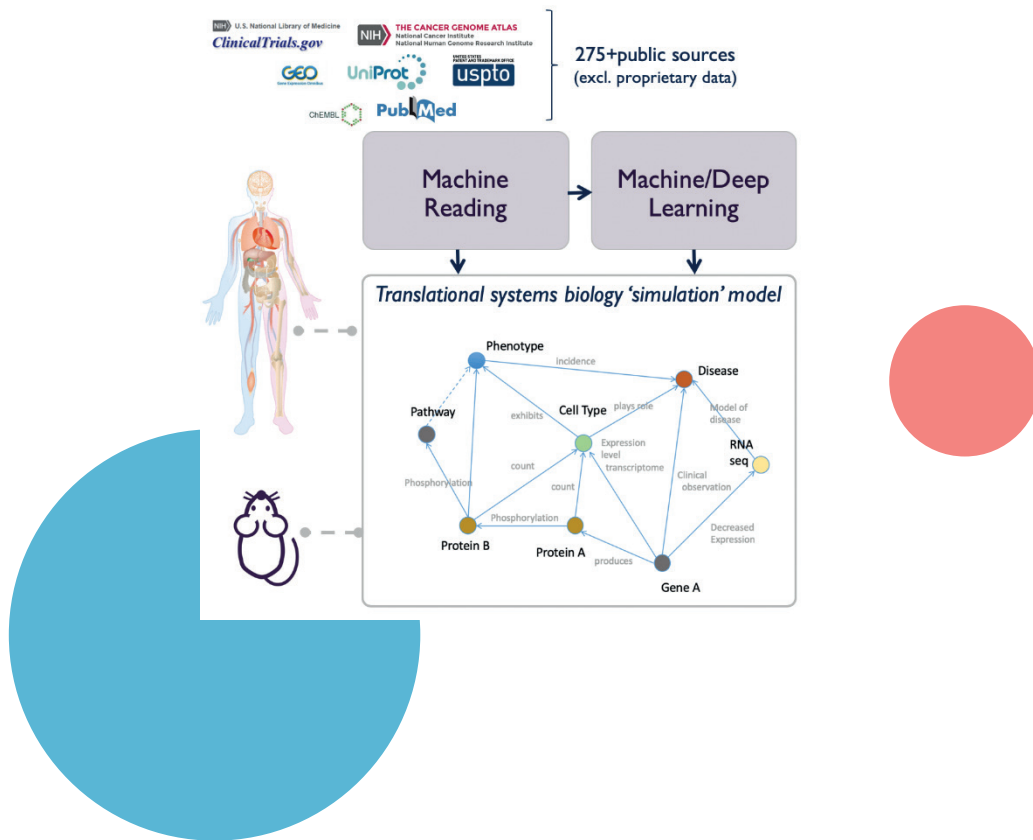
NIH U.S. National Library of Medicine
ClinicalTrials.gov

NIH THE CANCER GENOME ATLAS
National Cancer Institute
National Human Genome Research Institute

GEO
UniProt
UNITED STATES PATENT AND TRADEMARK OFFICE
uspto

ChEMBL
PubMed

275+public sources
(excl. proprietary data)

Machine Reading

Machine/Deep Learning

Translational systems biology 'simulation' model

Phenotype
incidence
Disease
Pathway
exhibits
Cell Type
plays role
Model of disease
RNA seq
Expression level transcriptome
count
Phosphorylation
count
Clinical observation
Phosphorylation
Decreased Expression
Protein B
Protein A
produces
Gene A